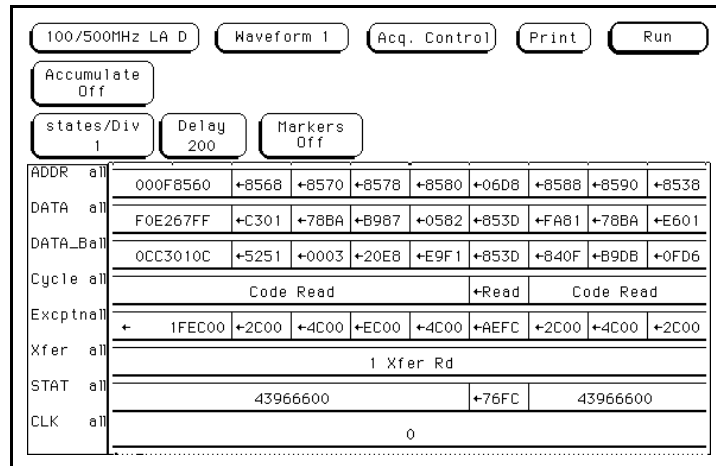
100/500MHz LA D  Waveform 1  Acq. Control  Print  Run

Accumulate Off

states/Div 1  Delay 200  Markers Off

| | | | | | | | | | |
|---|---|---|---|---|---|---|---|---|---|
| ADDR all | 000F8560 | ←8568 | ←8570 | ←8578 | ←8580 | ←06D8 | ←8588 | ←8590 | ←8538 |
| DATA all | F0E267FF | ←C301 | ←78BA | ←B987 | ←0582 | ←853D | ←FA81 | ←78BA | ←E601 |
| DATA_Ball | 0CC3010C | ←5251 | ←0003 | ←20E8 | ←E9F1 | ←853D | ←840F | ←B9DB | ←0FD6 |
| Cycle all | Code Read | | | | | ←Read | Code Read | | |
| Excptnall | ← 1FEC00 | ←2C00 | ←4C00 | ←EC00 | ←4C00 | ←AEFC | ←2C00 | ←4C00 | ←2C00 |
| Xfer all | 1 Xfer Rd | | | | | | | | |
| STAT all | 43966600 | | | | | ←76FC | 43966600 | | |
| CLK all | 0 | | | | | | | | |